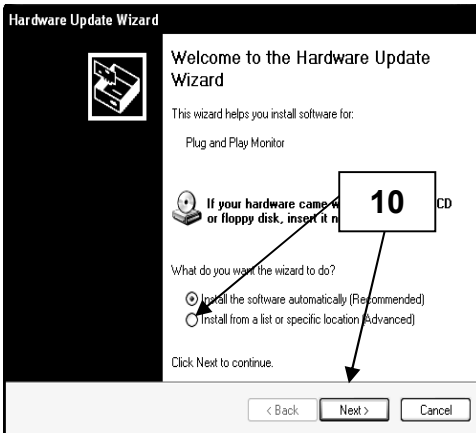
Hardware Update Wizard

Welcome to the Hardware Update Wizard

This wizard helps you install software for:

Plug and Play Monitor

If your hardware came w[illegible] CD or floppy disk, insert it n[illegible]

10

What do you want the wizard to do?

Install the software automatically (Recommended)
Install from a list or specific location (Advanced)

Click Next to continue.

< Back Next > Cancel